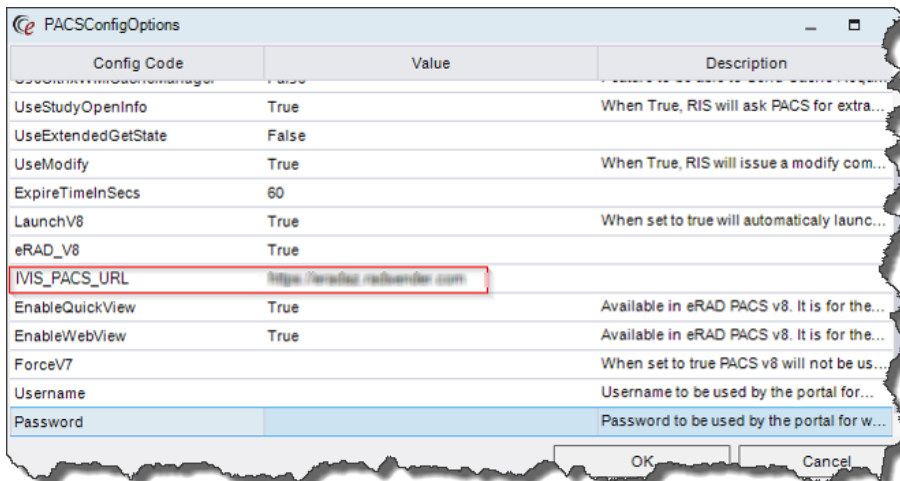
PACSConfigOptions

| Config Code | Value | Description |
|---|---|---|
| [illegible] | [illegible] | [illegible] |
| UseStudyOpenInfo | True | When True, RIS will ask PACS for extra... |
| UseExtendedGetState | False | |
| UseModify | True | When True, RIS will issue a modify com... |
| ExpireTimeInSecs | 60 | |
| LaunchV8 | True | When set to true will automaticaly launc... |
| eRAD_V8 | True | |
| IVIS_PACS_URL | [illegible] | |
| EnableQuickView | True | Available in eRAD PACS v8. It is for the... |
| EnableWebView | True | Available in eRAD PACS v8. It is for the... |
| ForceV7 | | When set to true PACS v8 will not be us... |
| Username | | Username to be used by the portal for... |
| Password | | Password to be used by the portal for w... |

OK

Cancel